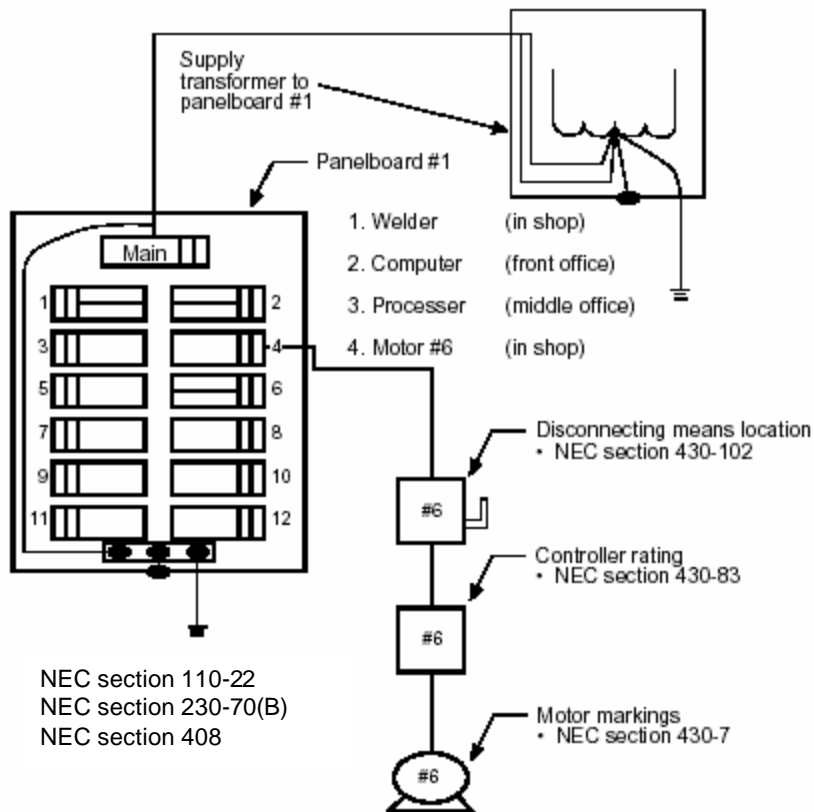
Supply transformer to panelboard #1

Panelboard #1

Main

1
2
3
4
5
6
7
8
9
10
11
12

1. Welder (in shop)
2. Computer (front office)
3. Processer (middle office)
4. Motor #6 (in shop)

Disconnecting means location
• NEC section 430-102

#6

Controller rating
• NEC section 430-83

#6

Motor markings
• NEC section 430-7

#6

NEC section 110-22
NEC section 230-70(B)
NEC section 408